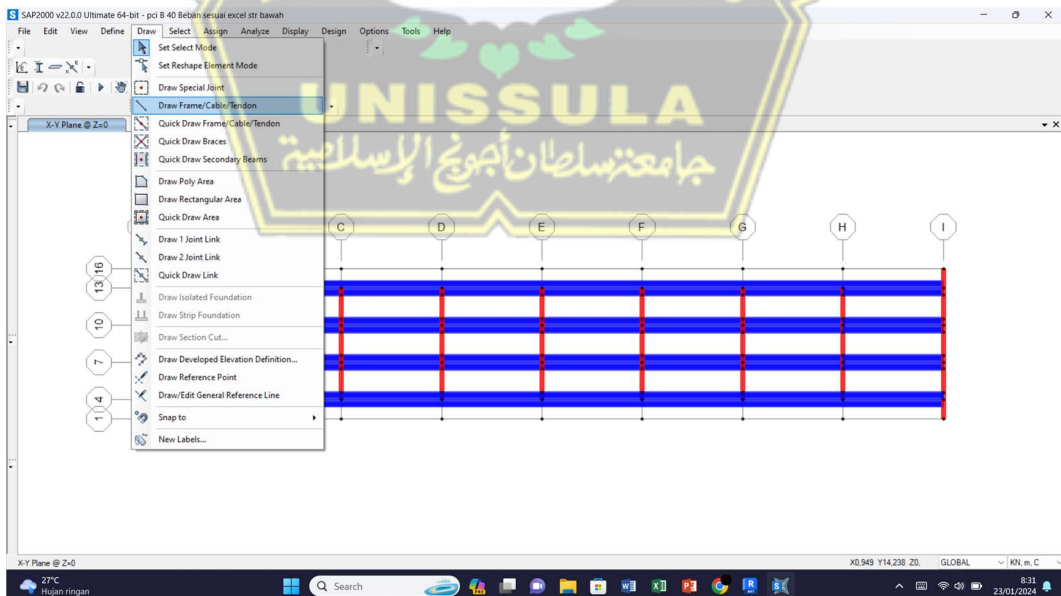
SAP2000 v22.0.0 Ultimate 64-bit - pci B 40 Beban sesuai excel str bawah

File Edit View Define Draw Select Assign Analyze Display Design Options Tools Help

X-Y Plane @ Z=0

Set Select Mode
Set Reshape Element Mode
Draw Special Joint
Draw Frame/Cable/Tendon
Quick Draw Frame/Cable/Tendon
Quick Draw Braces
Quick Draw Secondary Beams
Draw Poly Area
Draw Rectangular Area
Quick Draw Area
Draw 1 Joint Link
Draw 2 Joint Link
Quick Draw Link
Draw Isolated Foundation
Draw Strip Foundation
Draw Section Cut...
Draw Developed Elevation Definition...
Draw Reference Point
Draw/Edit General Reference Line
Snap to
New Labels...

UNISSULA
جامعة سلطان أجونج الإسلامية

C D E F G H I

16 13 10 7 4 1

X-Y Plane @ Z=0
X0,949 Y14,238 Z0, GLOBAL KN, m, C

27°C
Hujan ringan
Search
8:31
23/01/2024